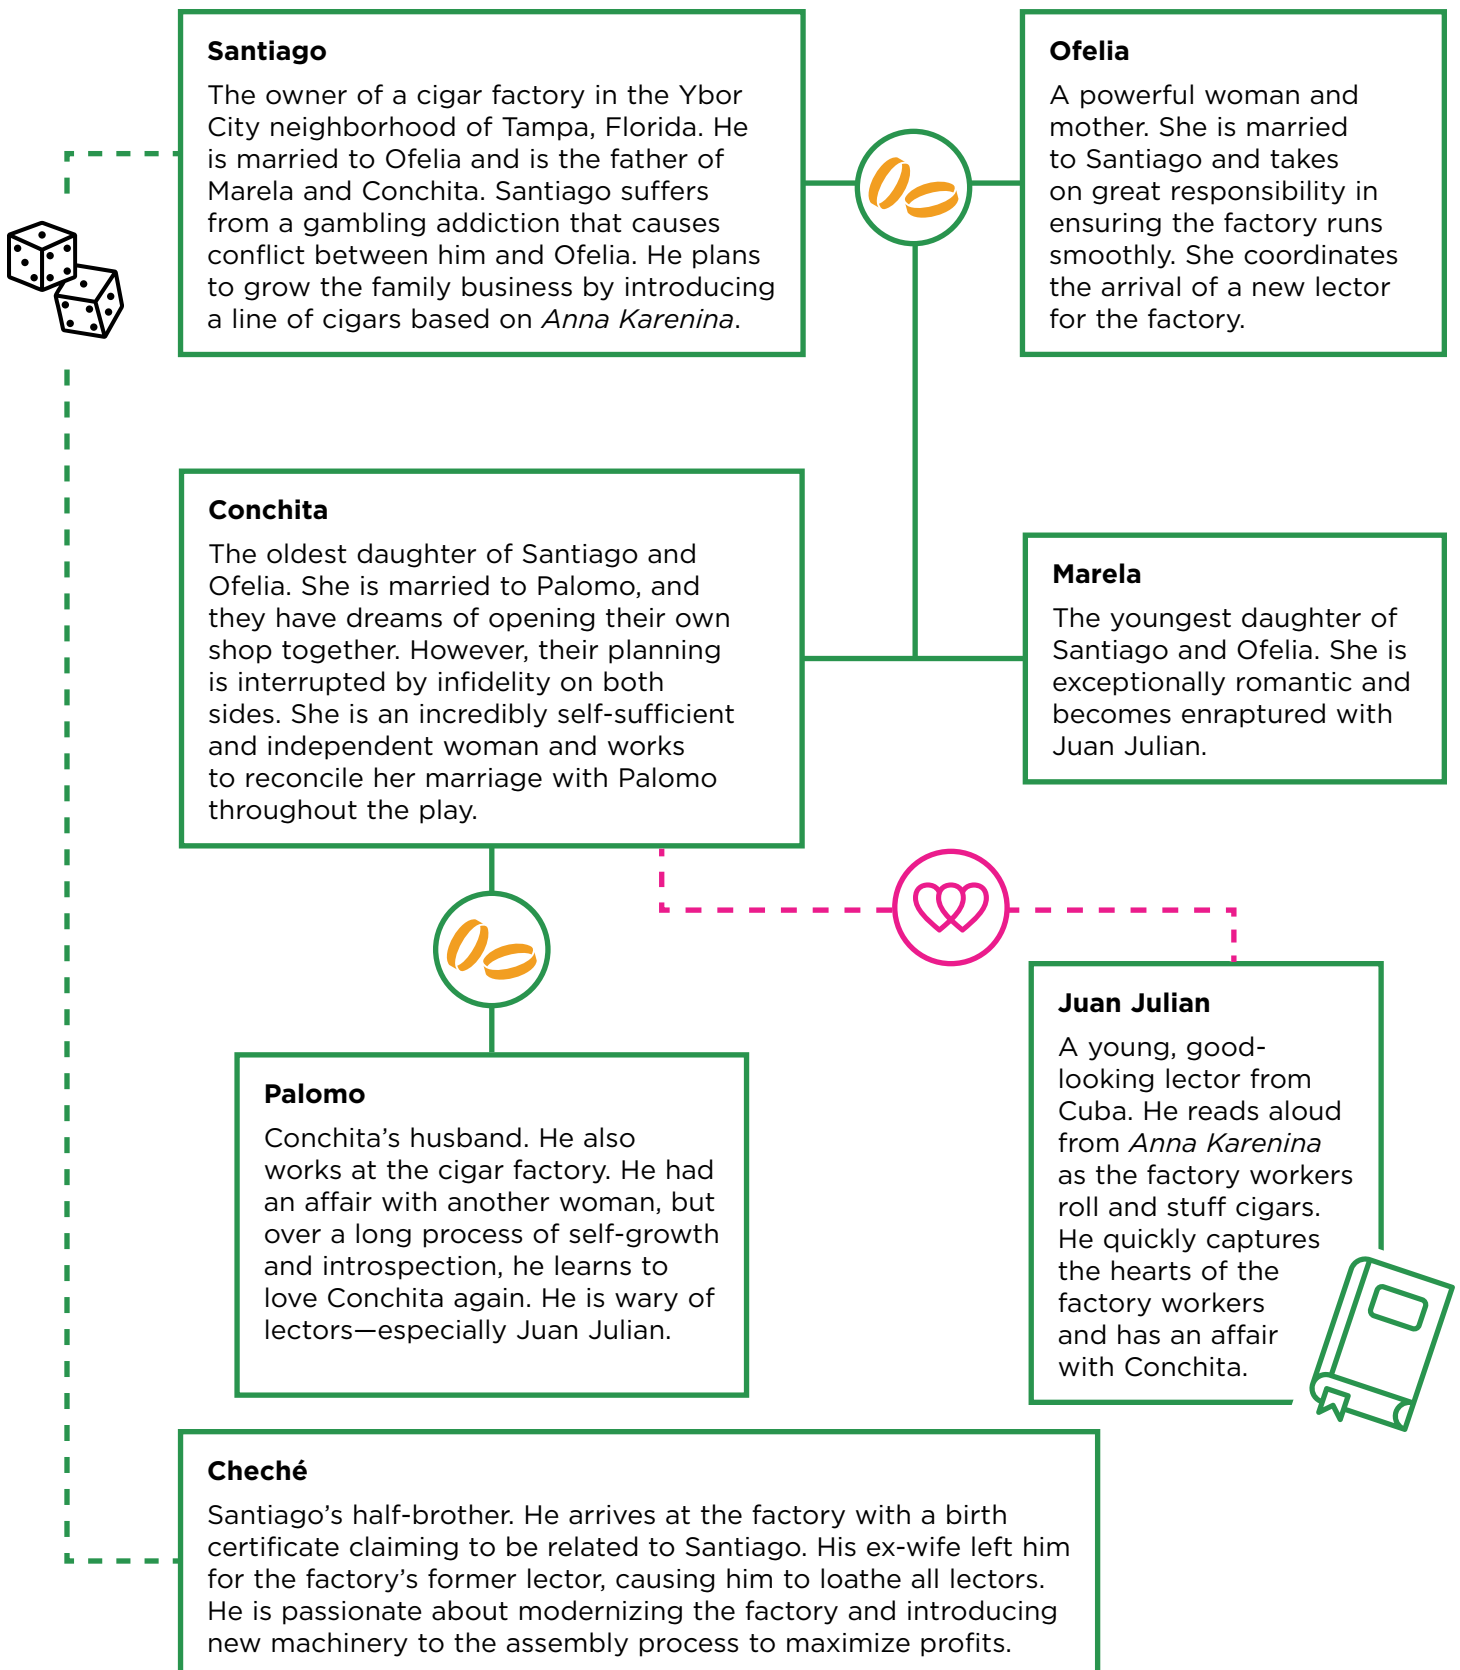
Santiago
The owner of a cigar factory in the Ybor City neighborhood of Tampa, Florida. He is married to Ofelia and is the father of Marela and Conchita. Santiago suffers from a gambling addiction that causes conflict between him and Ofelia. He plans to grow the family business by introducing a line of cigars based on *Anna Karenina*.

Ofelia
A powerful woman and mother. She is married to Santiago and takes on great responsibility in ensuring the factory runs smoothly. She coordinates the arrival of a new lector for the factory.

Conchita
The oldest daughter of Santiago and Ofelia. She is married to Palomo, and they have dreams of opening their own shop together. However, their planning is interrupted by infidelity on both sides. She is an incredibly self-sufficient and independent woman and works to reconcile her marriage with Palomo throughout the play.

Marela
The youngest daughter of Santiago and Ofelia. She is exceptionally romantic and becomes enraptured with Juan Julian.

Juan Julian
A young, good-looking lector from Cuba. He reads aloud from *Anna Karenina* as the factory workers roll and stuff cigars. He quickly captures the hearts of the factory workers and has an affair with Conchita.

Palomo
Conchita's husband. He also works at the cigar factory. He had an affair with another woman, but over a long process of self-growth and introspection, he learns to love Conchita again. He is wary of lectors—especially Juan Julian.

Cheché
Santiago's half-brother. He arrives at the factory with a birth certificate claiming to be related to Santiago. His ex-wife left him for the factory's former lector, causing him to loathe all lectors. He is passionate about modernizing the factory and introducing new machinery to the assembly process to maximize profits.